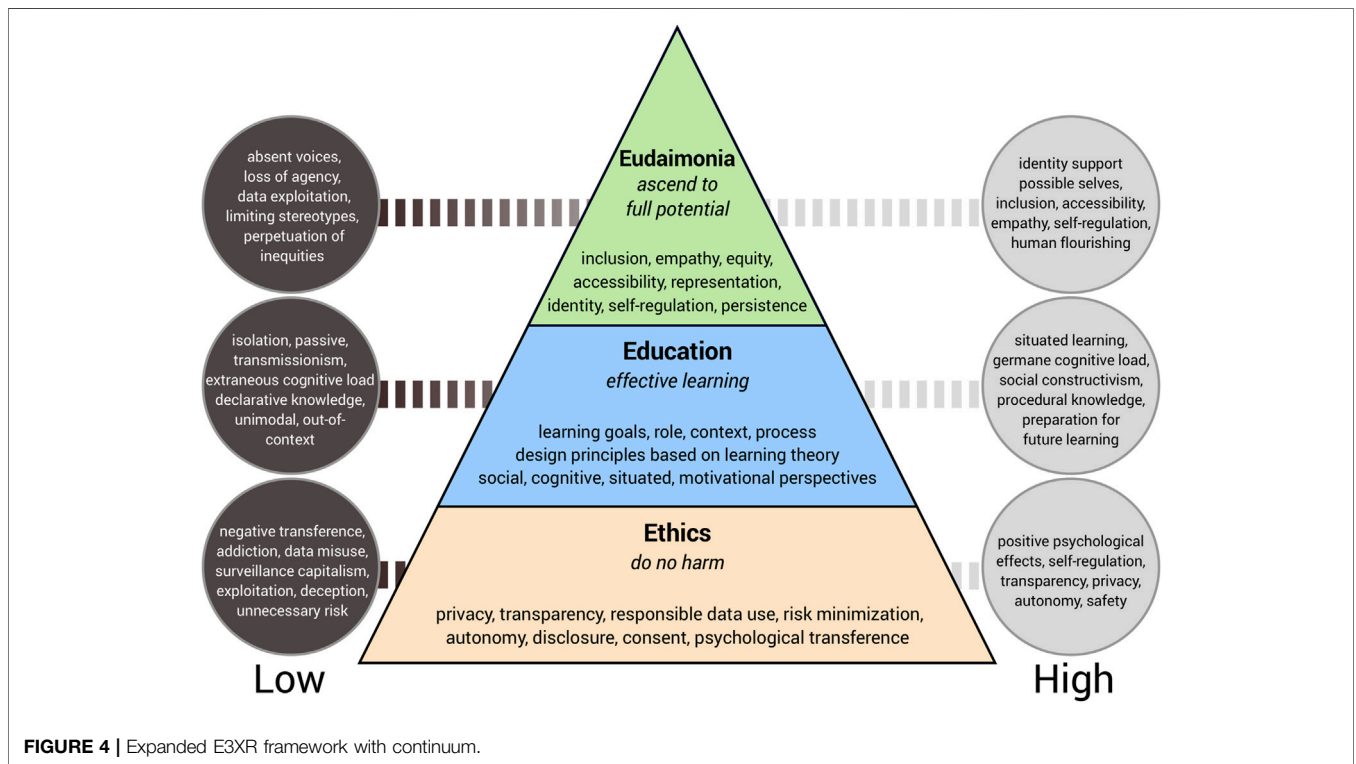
absent voices, loss of agency, data exploitation, limiting stereotypes, perpetuation of inequities

Eudaimonia
ascend to full potential

inclusion, empathy, equity, accessibility, representation, identity, self-regulation, persistence

identity support possible selves, inclusion, accessibility, empathy, self-regulation, human flourishing

isolation, passive, transmissionism, extraneous cognitive load declarative knowledge, unimodal, out-of-context

Education
effective learning

learning goals, role, context, process
design principles based on learning theory
social, cognitive, situated, motivational perspectives

situated learning, germane cognitive load, social constructivism, procedural knowledge, preparation for future learning

negative transference, addiction, data misuse, surveillance capitalism, exploitation, deception, unnecessary risk

Ethics
do no harm

privacy, transparency, responsible data use, risk minimization, autonomy, disclosure, consent, psychological transference

positive psychological effects, self-regulation, transparency, privacy, autonomy, safety

Low

High

FIGURE 4 | Expanded E3XR framework with continuum.